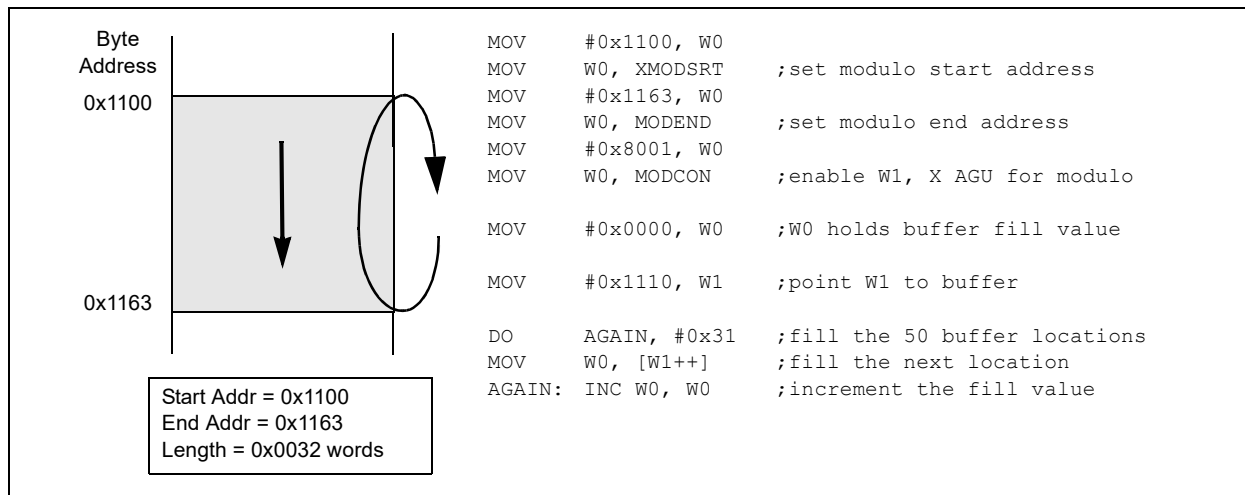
Byte Address

0x1100

0x1163

Start Addr = 0x1100
End Addr = 0x1163
Length = 0x0032 words

MOV #0x1100, W0
MOV W0, XMODSRT ;set modulo start address
MOV #0x1163, W0
MOV W0, MODEND ;set modulo end address
MOV #0x8001, W0
MOV W0, MODCON ;enable W1, X AGU for modulo

MOV #0x0000, W0 ;W0 holds buffer fill value

MOV #0x1110, W1 ;point W1 to buffer

DO AGAIN, #0x31 ;fill the 50 buffer locations
MOV W0, [W1++] ;fill the next location
AGAIN: INC W0, W0 ;increment the fill value